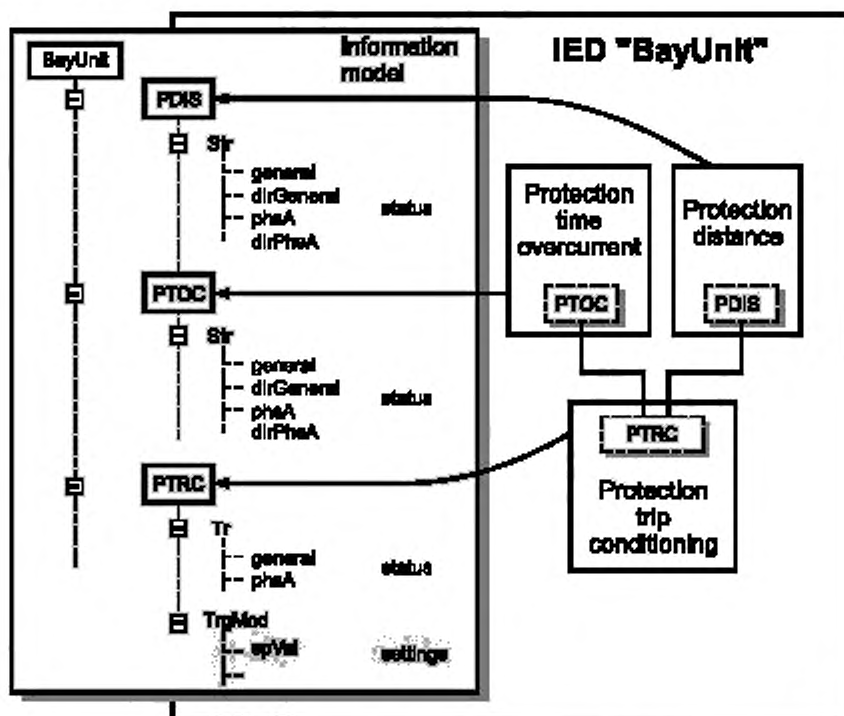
BayUnit

Information model

IED "BayUnit"

PDIS

Str

general
dirGeneral
phsA
dirPhsA

status

Protection time overcurrent

Protection distance

PTOC

PTOC

PDIS

Str

general
dirGeneral
phsA
dirPhsA

status

PTRC

PTRC

Protection trip conditioning

Tr

general
phsA

status

TrpMod

spVal

settings